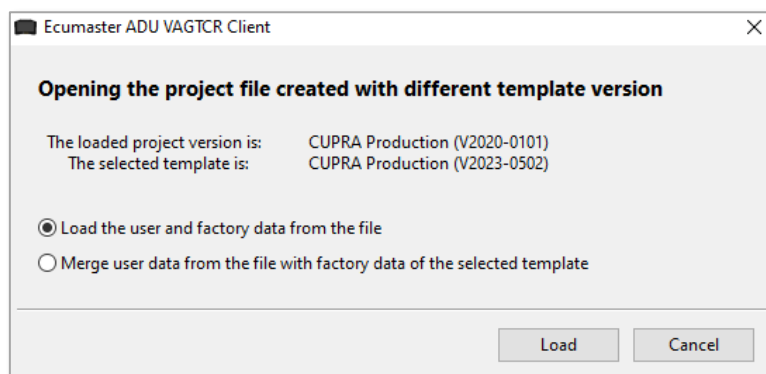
Ecumaster ADU VAGTCR Client

×

Opening the project file created with different template version

The loaded project version is: CUPRA Production (V2020-0101)
The selected template is: CUPRA Production (V2023-0502)

Load the user and factory data from the file

Merge user data from the file with factory data of the selected template

Load

Cancel